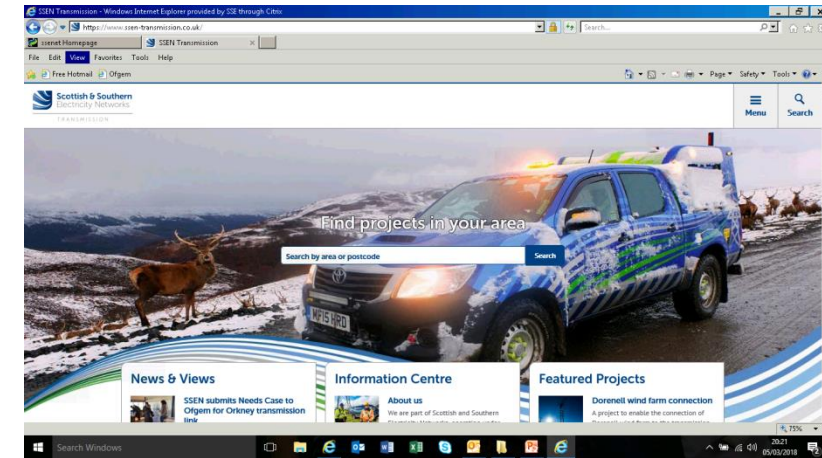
SSEN Transmission - Windows Internet Explorer provided by SSE through Citrix

https://www.ssen-transmission.co.uk/

Search...

ssenet Homepage

SSEN Transmission

File Edit View Favorites Tools Help

Free Hotmail Ofgem

Page ▾ Safety ▾ Tools ▾

Scottish & Southern Electricity Networks

TRANSMISSION

Menu

Search

Find projects in your area

Search by area or postcode

Search

MF15 HRD

News & Views

SSEN submits Needs Case to Ofgem for Orkney transmission link

Information Centre

About us

We are part of Scottish and Southern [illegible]

Featured Projects

Dorenell wind farm connection

A project to enable the connection of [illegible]

75%

Search Windows

20:21
05/03/2018